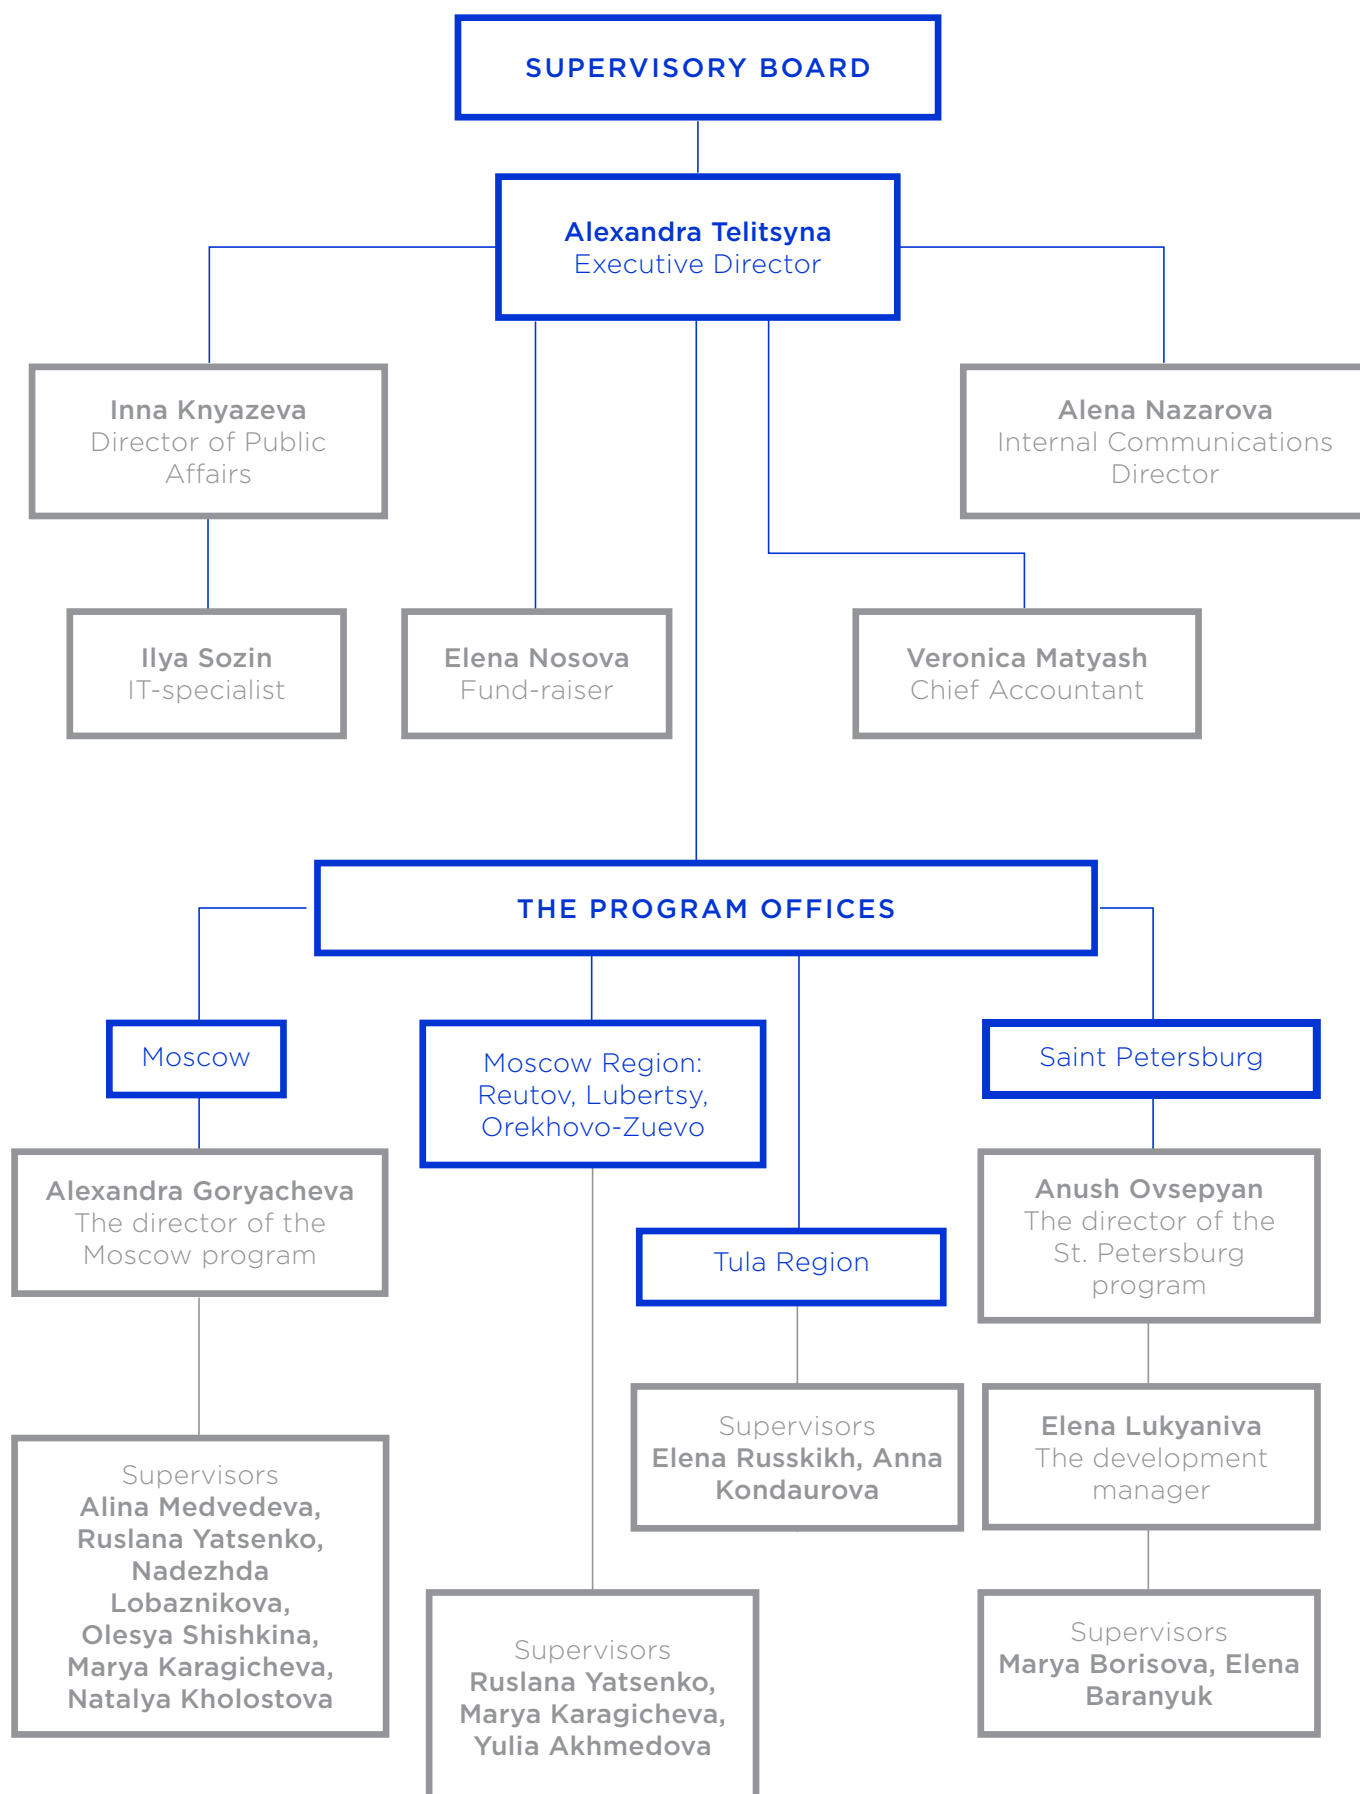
SUPERVISORY BOARD

Alexandra Telitsyna
Executive Director

Inna Knyazeva
Director of Public Affairs

Alena Nazarova
Internal Communications Director

Ilya Sozin
IT-specialist

Elena Nosova
Fund-raiser

Veronica Matyash
Chief Accountant

THE PROGRAM OFFICES

Moscow

Moscow Region: Reutov, Lubertsy, Orekhovo-Zuevo

Saint Petersburg

Alexandra Goryacheva
The director of the Moscow program

Tula Region

Anush Ovsepyan
The director of the St. Petersburg program

Supervisors
Elena Russkikh, Anna Kondaurova

Elena Lukyaniva
The development manager

Supervisors
Alina Medvedeva, Ruslana Yatsenko, Nadezhda Lobaznikova, Olesya Shishkina, Marya Karagicheva, Natalya Kholostova

Supervisors
Ruslana Yatsenko, Marya Karagicheva, Yulia Akhmedova

Supervisors
Marya Borisova, Elena Baranyuk